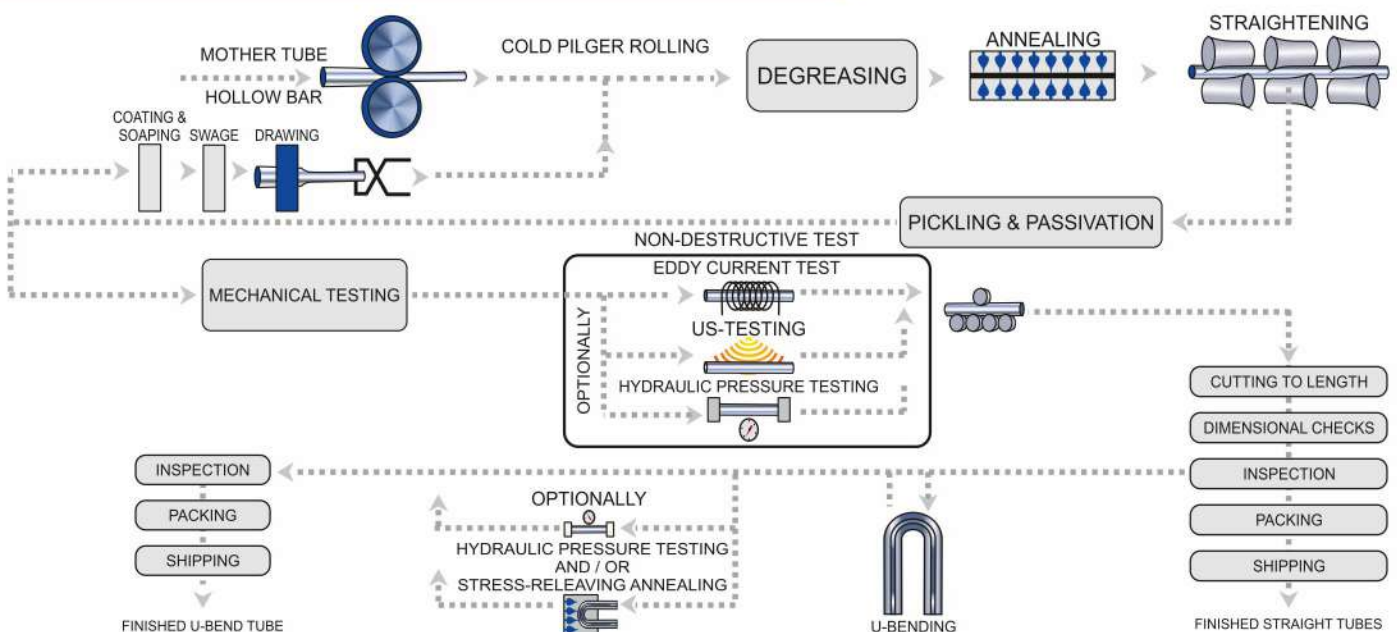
MOTHER TUBE
HOLLOW BAR
COLD PILGER ROLLING
DEGREASING
ANNEALING
STRAIGHTENING
COATING & SOAPING
SWAGE
DRAWING
PICKLING & PASSIVATION
NON-DESTRUCTIVE TEST
EDDY CURRENT TEST
MECHANICAL TESTING
US-TESTING
OPTIONALLY
HYDRAULIC PRESSURE TESTING
CUTTING TO LENGTH
DIMENSIONAL CHECKS
INSPECTION
PACKING
SHIPPING
FINISHED STRAIGHT TUBES
INSPECTION
PACKING
SHIPPING
FINISHED U-BEND TUBE
OPTIONALLY
HYDRAULIC PRESSURE TESTING AND / OR STRESS-RELEAVING ANNEALING
U-BENDING